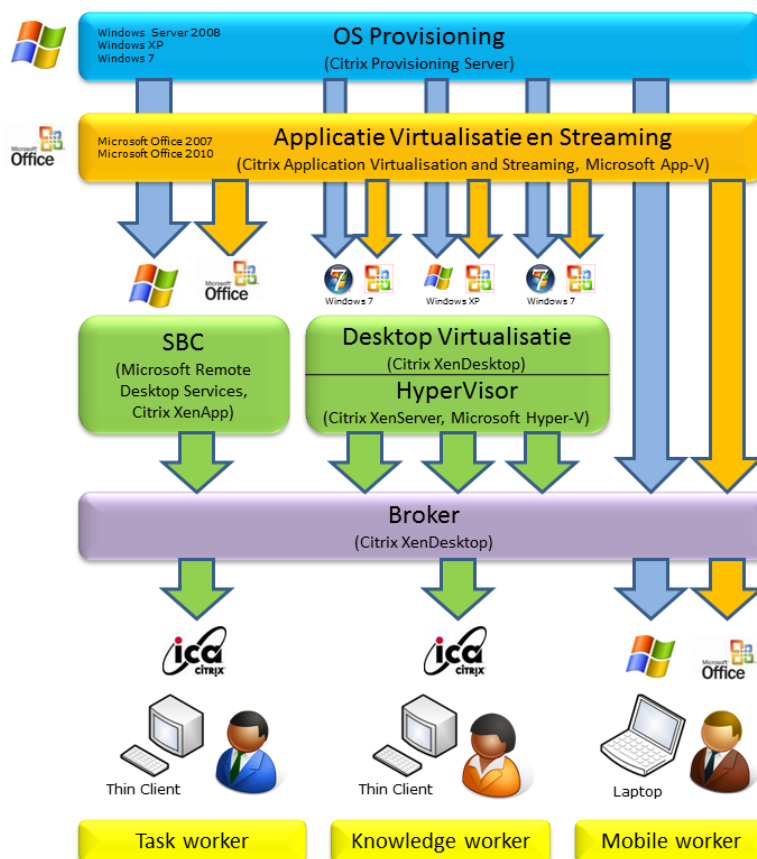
Windows Server 2008
Windows XP
Windows 7

OS Provisioning
(Citrix Provisioning Server)

Microsoft Office

Microsoft Office 2007
Microsoft Office 2010

Applicatie Virtualisatie en Streaming
(Citrix Application Virtualisation and Streaming, Microsoft App-V)

Microsoft Office

Windows 7

Windows XP

Windows 7

SBC
(Microsoft Remote Desktop Services, Citrix XenApp)

Desktop Virtualisatie
(Citrix XenDesktop)

HyperVisor
(Citrix XenServer, Microsoft Hyper-V)

Broker
(Citrix XenDesktop)

ica CITRIX

ica CITRIX

Microsoft Office

Thin Client

Thin Client

Laptop

Task worker

Knowledge worker

Mobile worker